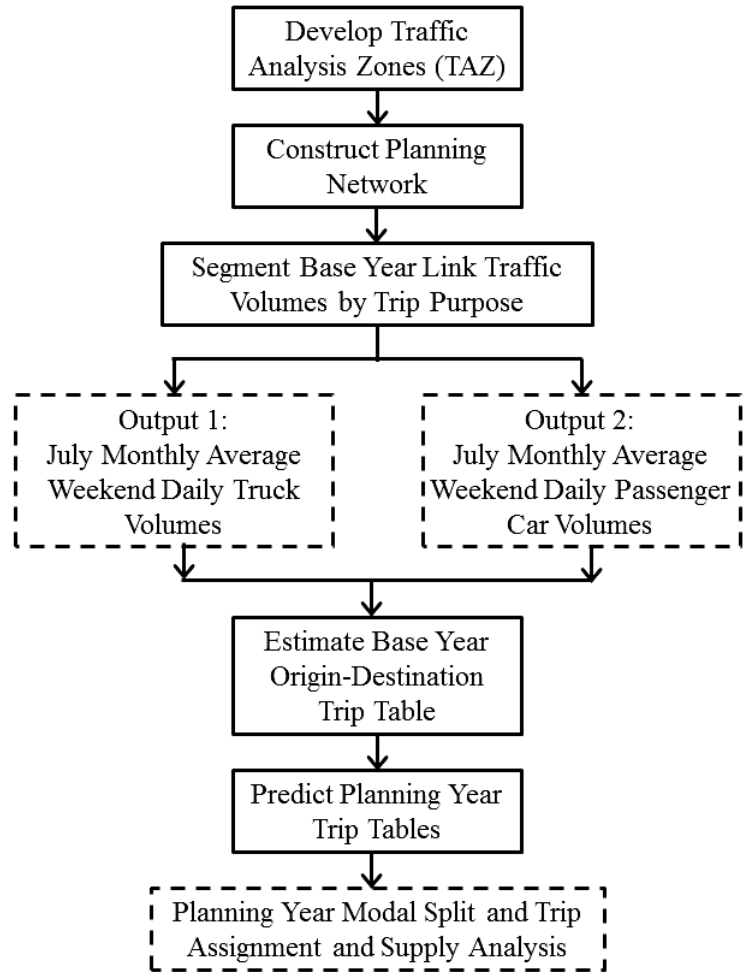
Develop Traffic Analysis Zones (TAZ)

Construct Planning Network

Segment Base Year Link Traffic Volumes by Trip Purpose

Output 1: July Monthly Average Weekend Daily Truck Volumes

Output 2: July Monthly Average Weekend Daily Passenger Car Volumes

Estimate Base Year Origin-Destination Trip Table

Predict Planning Year Trip Tables

Planning Year Modal Split and Trip Assignment and Supply Analysis